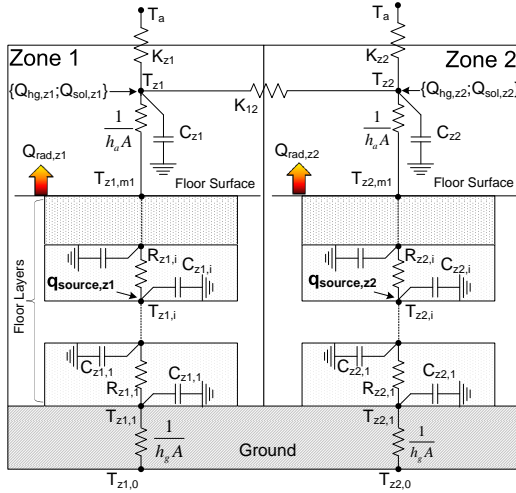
$T_a$

$K_{z1}$

Zone 1

$\{Q_{hg,z1};Q_{sol,z1}\}$

$T_{z1}$

$\frac{1}{h_a A}$

$C_{z1}$

$Q_{rad,z1}$

$T_{z1,m1}$

Floor Surface

Floor Layers

$R_{z1,i}$

$C_{z1,i}$

$q_{source,z1}$

$T_{z1,i}$

$C_{z1,1}$

$R_{z1,1}$

$C_{z1,1}$

$T_{z1,1}$

$\frac{1}{h_g A}$

$T_{z1,0}$

$K_{12}$

Ground

$T_a$

$K_{z2}$

Zone 2

$\{Q_{hg,z2};Q_{sol,z2}\}$

$T_{z2}$

$\frac{1}{h_a A}$

$C_{z2}$

$Q_{rad,z2}$

$T_{z2,m1}$

Floor Surface

$R_{z2,i}$

$C_{z2,i}$

$q_{source,z2}$

$T_{z2,i}$

$C_{z2,1}$

$R_{z2,1}$

$C_{z2,1}$

$T_{z2,1}$

$\frac{1}{h_g A}$

$T_{z2,0}$